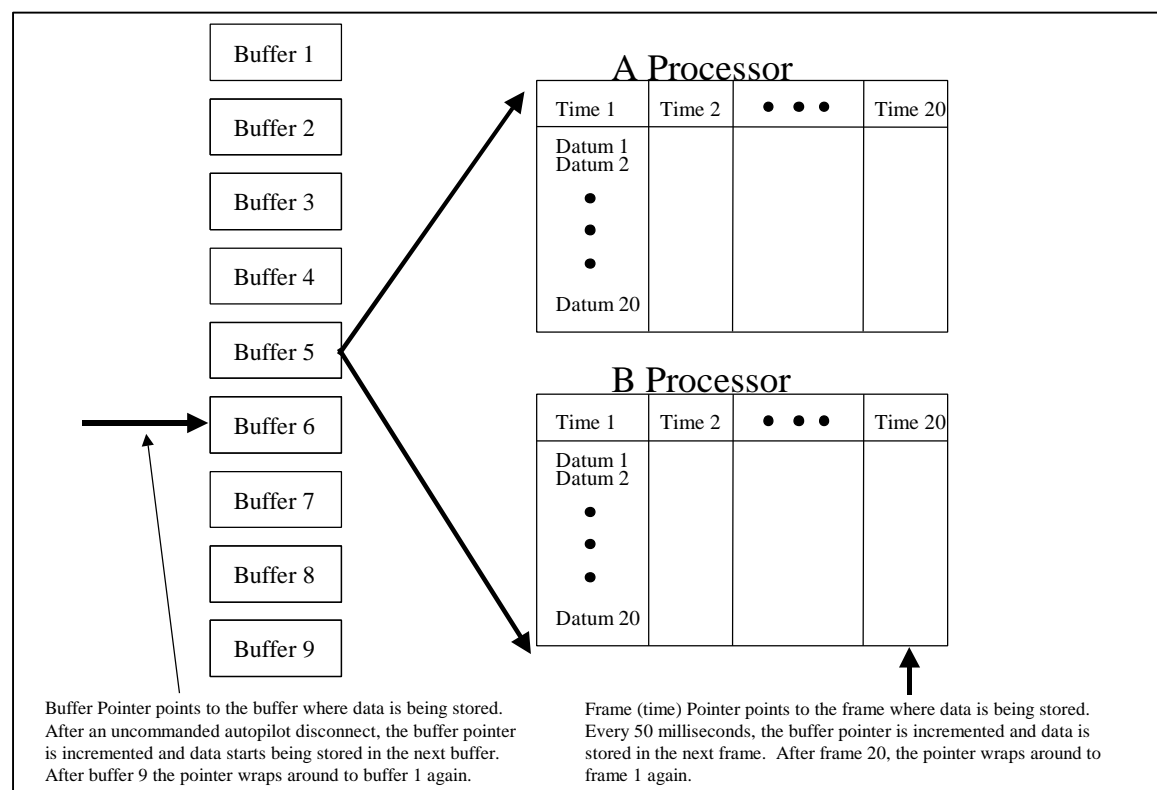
Buffer 1

Buffer 2

Buffer 3

Buffer 4

Buffer 5

Buffer 6

Buffer 7

Buffer 8

Buffer 9

A Processor

| Time 1 | Time 2 | • • • | Time 20 |
|---|---|---|---|
| Datum 1 Datum 2 • • • Datum 20 | | | |

B Processor

| Time 1 | Time 2 | • • • | Time 20 |
|---|---|---|---|
| Datum 1 Datum 2 • • • Datum 20 | | | |

Buffer Pointer points to the buffer where data is being stored. After an uncommanded autopilot disconnect, the buffer pointer is incremented and data starts being stored in the next buffer. After buffer 9 the pointer wraps around to buffer 1 again.

Frame (time) Pointer points to the frame where data is being stored. Every 50 milliseconds, the buffer pointer is incremented and data is stored in the next frame. After frame 20, the pointer wraps around to frame 1 again.